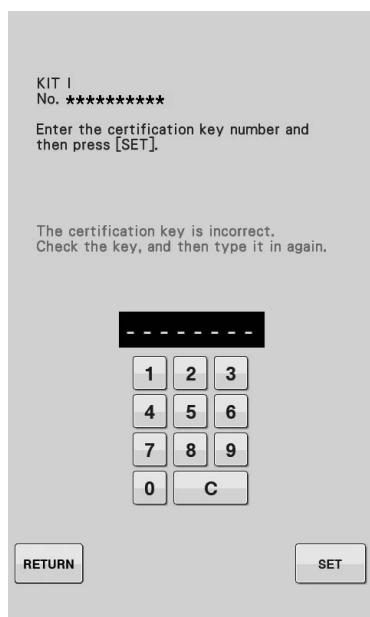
KIT I
No. **********

Enter the certification key number and then press [SET].

The certification key is incorrect. Check the key, and then type it in again.

- - - - - - - -

1 2 3
4 5 6
7 8 9
0 C

RETURN

SET